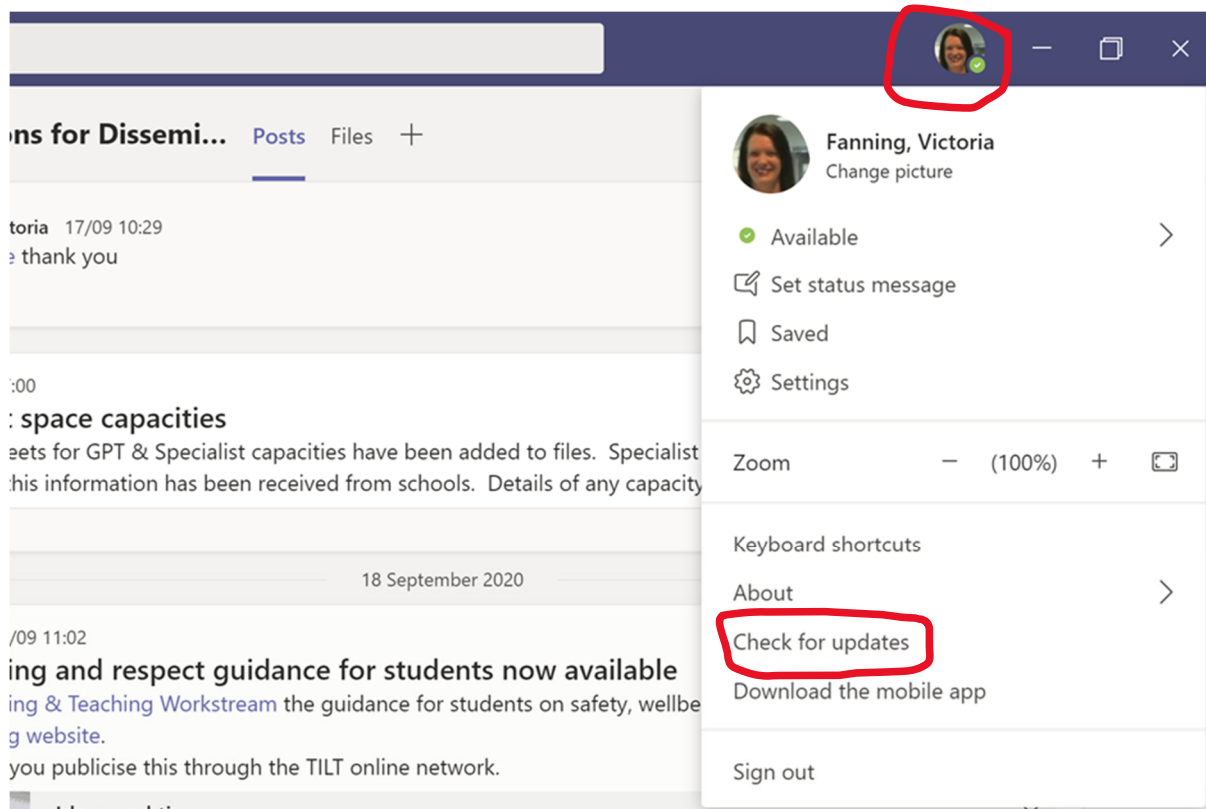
ons for Dissemi... Posts Files +

toria 17/09 10:29
e thank you

:00
: space capacities
eets for GPT & Specialist capacities have been added to files. Specialist
this information has been received from schools. Details of any capacity

18 September 2020

/09 11:02
ing and respect guidance for students now available
ing & Teaching Workstream the guidance for students on safety, wellbe
g website.
you publicise this through the TILT online network.

Fanning, Victoria
Change picture

Available
Set status message
Saved
Settings

Zoom − (100%) +

Keyboard shortcuts
About
Check for updates
Download the mobile app

Sign out